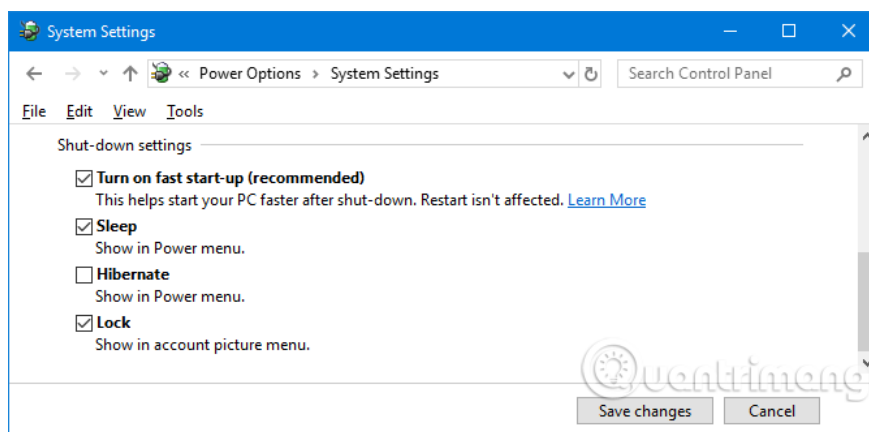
System Settings

« Power Options › System Settings

Search Control Panel

File Edit View Tools

Shut-down settings

☑ Turn on fast start-up (recommended)
This helps start your PC faster after shut-down. Restart isn't affected. Learn More

☑ Sleep
Show in Power menu.

☐ Hibernate
Show in Power menu.

☑ Lock
Show in account picture menu.

Quantrimang

Save changes Cancel